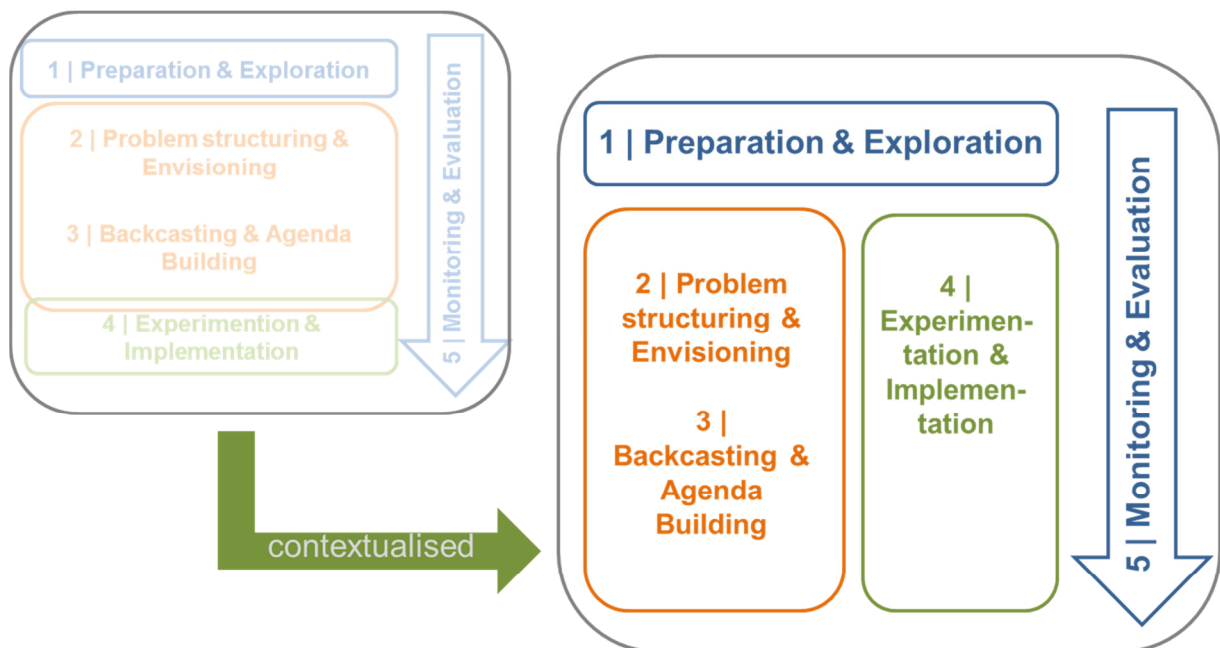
1 | Preparation & Exploration

2 | Problem structuring & Envisioning

3 | Backcasting & Agenda Building

4 | Experimention & Implementation

5 | Monitoring & Evaluation

contextualised

1 | Preparation & Exploration

2 | Problem structuring & Envisioning

3 | Backcasting & Agenda Building

4 | Experimentation & Implementation

5 | Monitoring & Evaluation